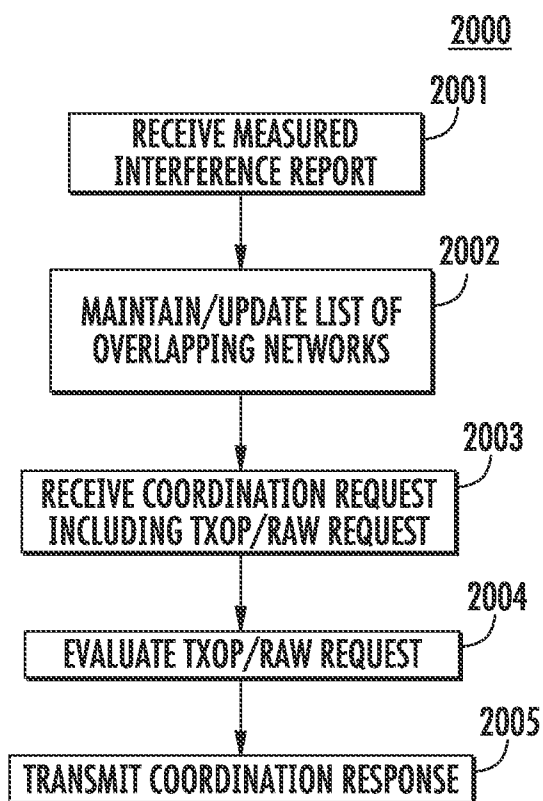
2000

2001

RECEIVE MEASURED INTERFERENCE REPORT

2002

MAINTAIN/UPDATE LIST OF OVERLAPPING NETWORKS

2003

RECEIVE COORDINATION REQUEST INCLUDING TXOP/RAW REQUEST

2004

EVALUATE TXOP/RAW REQUEST

2005

TRANSMIT COORDINATION RESPONSE